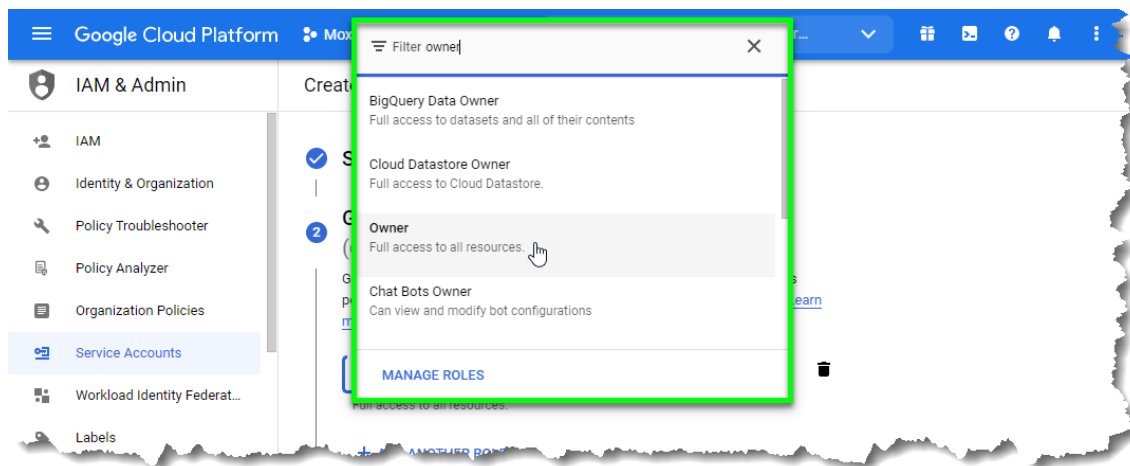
Google Cloud Platform Mox

IAM & Admin

Create

IAM

Identity & Organization

Policy Troubleshooter

Policy Analyzer

Organization Policies

Service Accounts

Workload Identity Federat...

Labels

Filter owner

BigQuery Data Owner
Full access to datasets and all of their contents

Cloud Datastore Owner
Full access to Cloud Datastore.

Owner
Full access to all resources.

Chat Bots Owner
Can view and modify bot configurations

MANAGE ROLES

Full access to all resources.

Learn